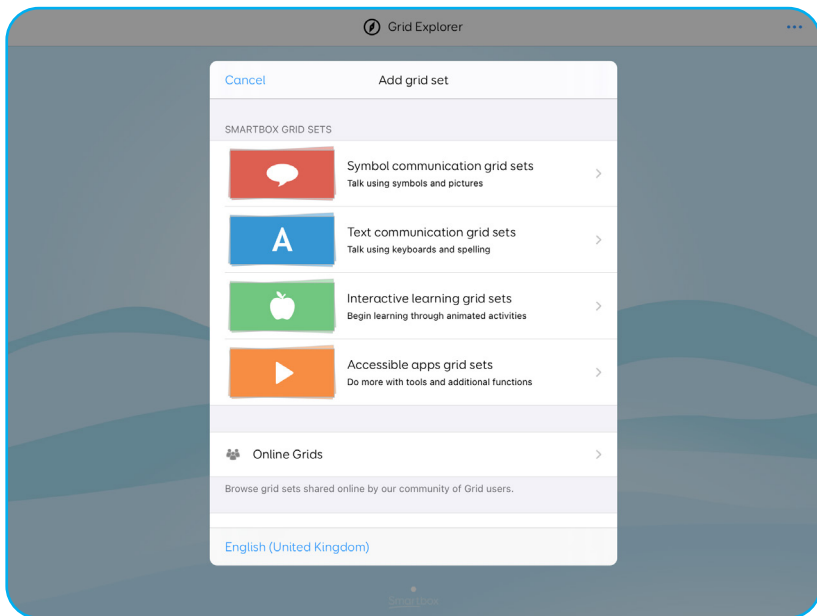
Grid Explorer

Cancel

Add grid set

SMARTBOX GRID SETS

A

Symbol communication grid sets
Talk using symbols and pictures

Text communication grid sets
Talk using keyboards and spelling

Interactive learning grid sets
Begin learning through animated activities

Accessible apps grid sets
Do more with tools and additional functions

Online Grids

Browse grid sets shared online by our community of Grid users.

English (United Kingdom)

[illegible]